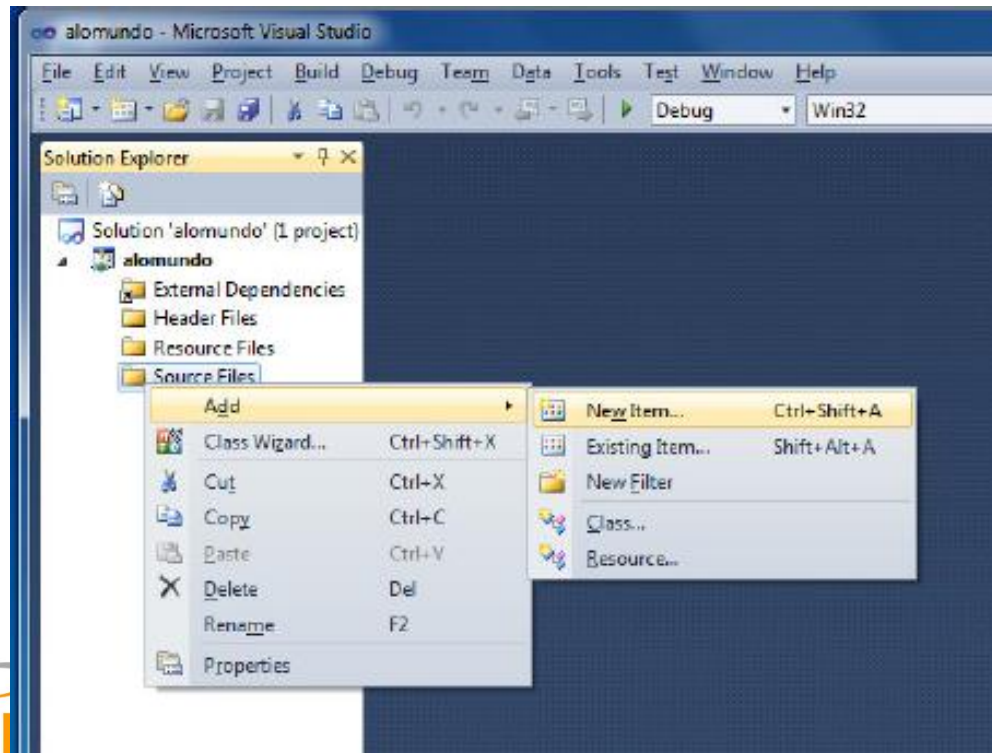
alomundo - Microsoft Visual Studio

File Edit View Project Build Debug Team Data Tools Test Window Help

Debug Win32

Solution Explorer

Solution 'alomundo' (1 project)
alomundo
External Dependencies
Header Files
Resource Files
Source Files

| | |
|---|---|
| Add | |
| Class Wizard... | Ctrl+Shift+X |
| Cut | Ctrl+X |
| Copy | Ctrl+C |
| Paste | Ctrl+V |
| Delete | Del |
| Rename | F2 |
| Properties | |

| | |
|---|---|
| New Item... | Ctrl+Shift+A |
| Existing Item... | Shift+Alt+A |
| New Filter | |
| Class... | |
| Resource... | |